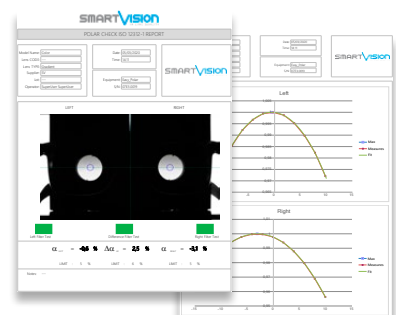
SMARTVISION

POLAR CHECK ISO 12312-1 REPORT

Model Name
Lens CODE
Lens TYPE
Supplier
Lot
Operator

Date
Time

Equipment
S/N

SMARTVISION

LEFT

RIGHT

Left Filter Test

Difference Filter Test

Right Filter Test

$\alpha$ = -4.6 %

$\Delta\alpha$ = 2.5 %

$\alpha$ = -3.1 %

LIMIT 5 %

LIMIT 5 %

LIMIT 5 %

Notes:

Date
Time

Equipment
S/N

SMARTVISION

Left

Max
Measures
Fit

Right

Max
Measures
Fit